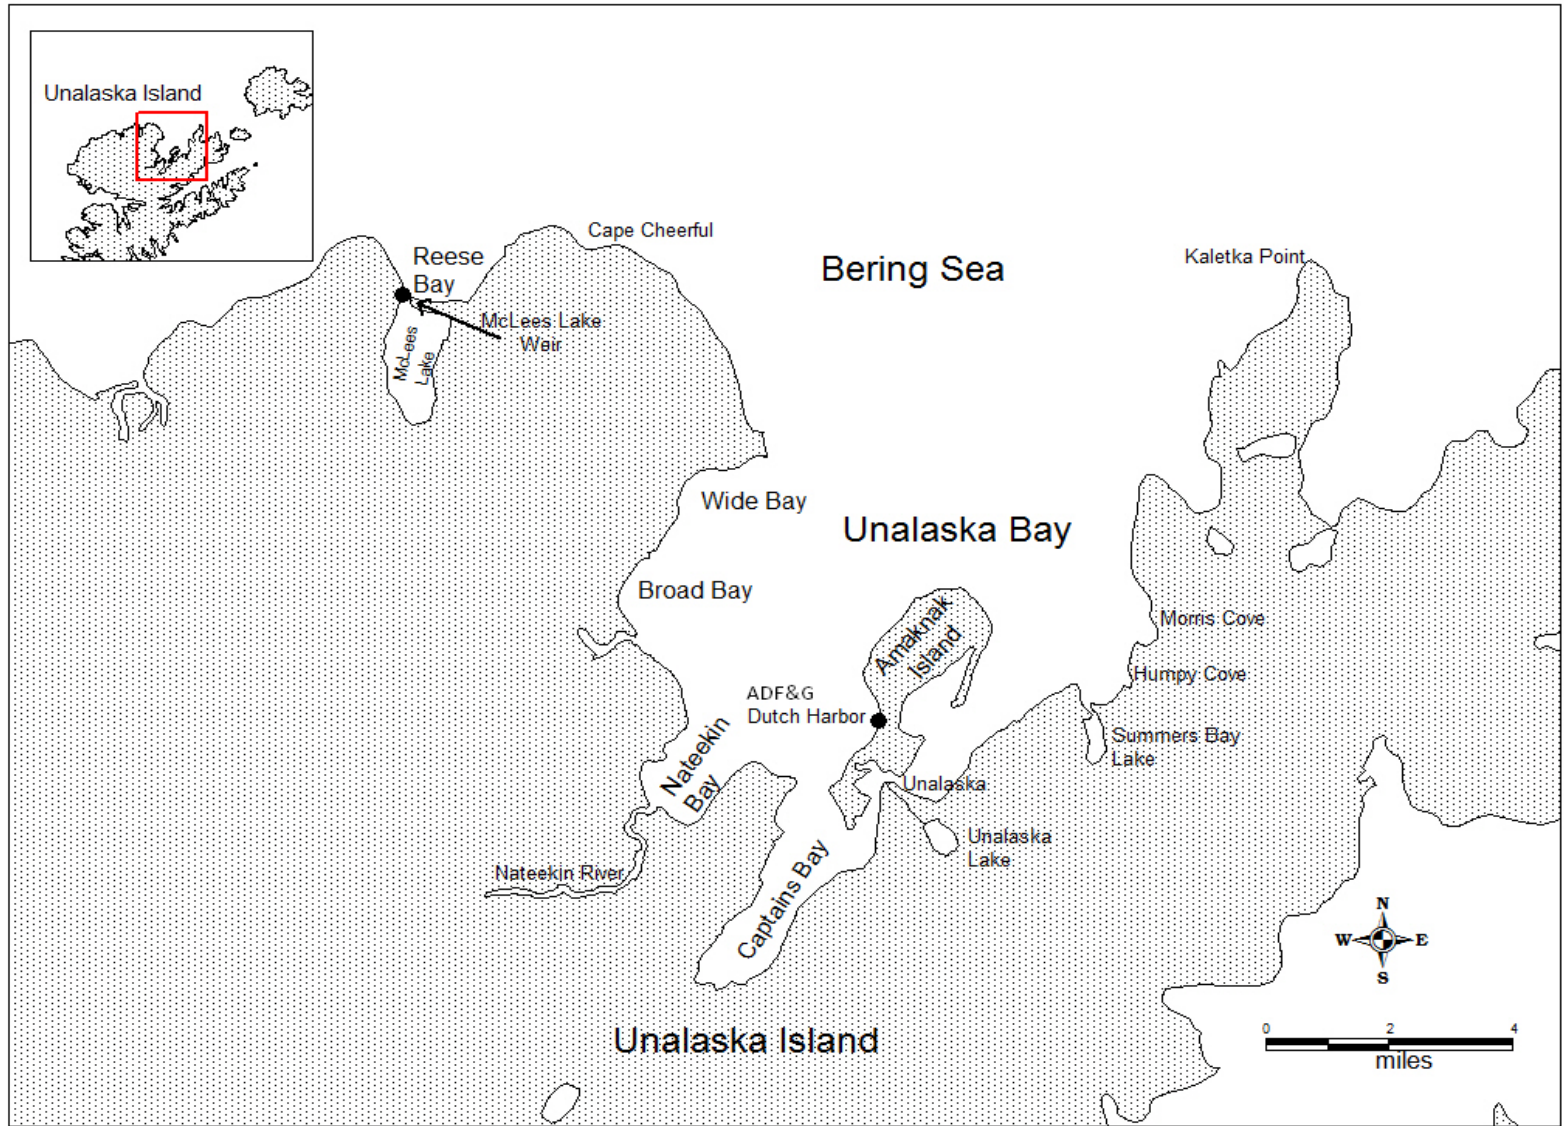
Unalaska Island

Cape Cheerful

Reese Bay

Bering Sea

Kaletka Point

McLees Lake Weir

McLees Lake

Wide Bay

Unalaska Bay

Broad Bay

Amaknak Island

Morris Cove

Humpy Cove

ADF&G Dutch Harbor

Nateekin Bay

Summers Bay Lake

Unalaska

Unalaska Lake

Nateekin River

Captains Bay

N
W
E
S

0
2
4
miles

Unalaska Island